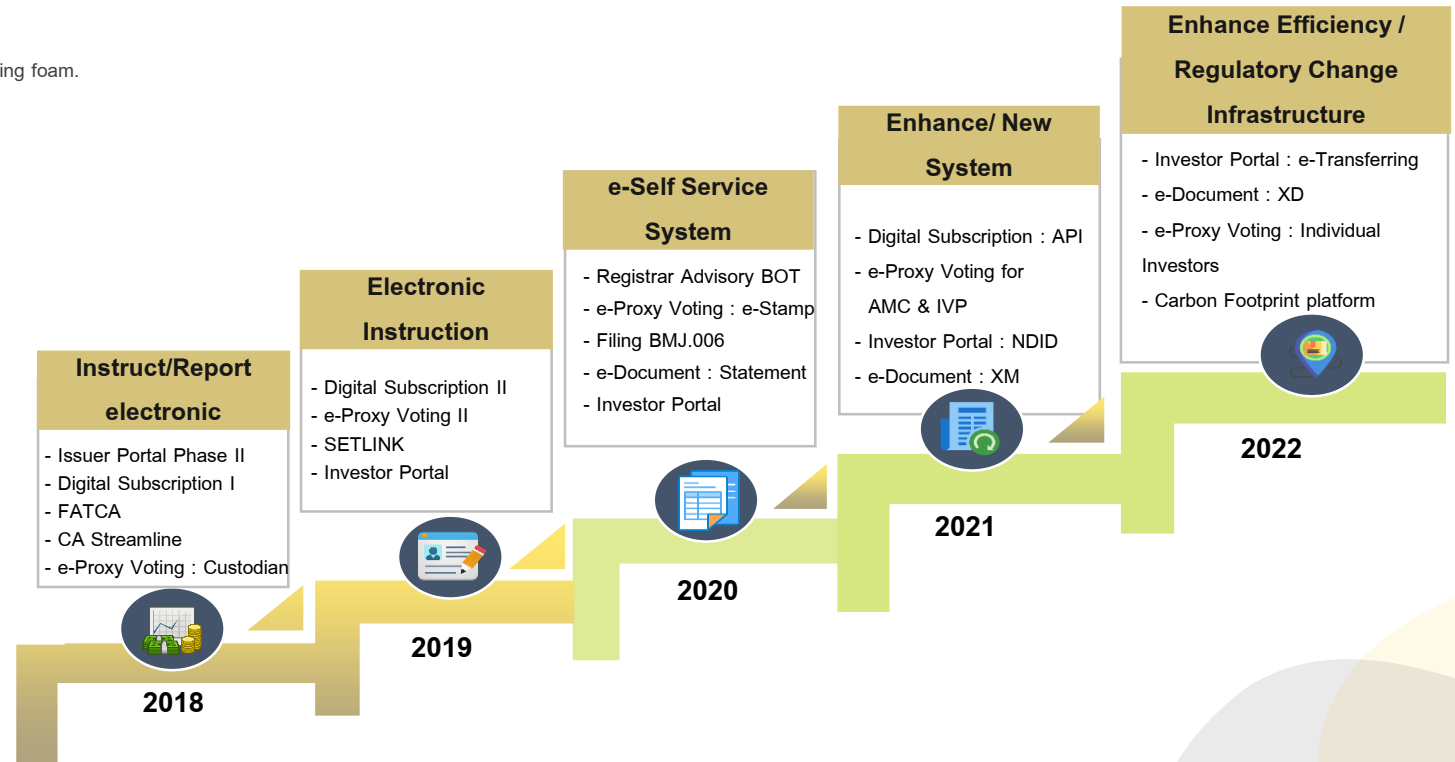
ing foam.

Instruct/Report electronic

- Issuer Portal Phase II
- Digital Subscription I
- FATCA
- CA Streamline
- e-Proxy Voting : Custodian

2018

Electronic Instruction

- Digital Subscription II
- e-Proxy Voting II
- SETLINK
- Investor Portal

2019

e-Self Service System

- Registrar Advisory BOT
- e-Proxy Voting : e-Stamp
- Filing BMJ.006
- e-Document : Statement
- Investor Portal

2020

Enhance/ New System

- Digital Subscription : API
- e-Proxy Voting for AMC & IVP
- Investor Portal : NDID
- e-Document : XM

2021

Enhance Efficiency / Regulatory Change Infrastructure

- Investor Portal : e-Transferring
- e-Document : XD
- e-Proxy Voting : Individual Investors
- Carbon Footprint platform

2022